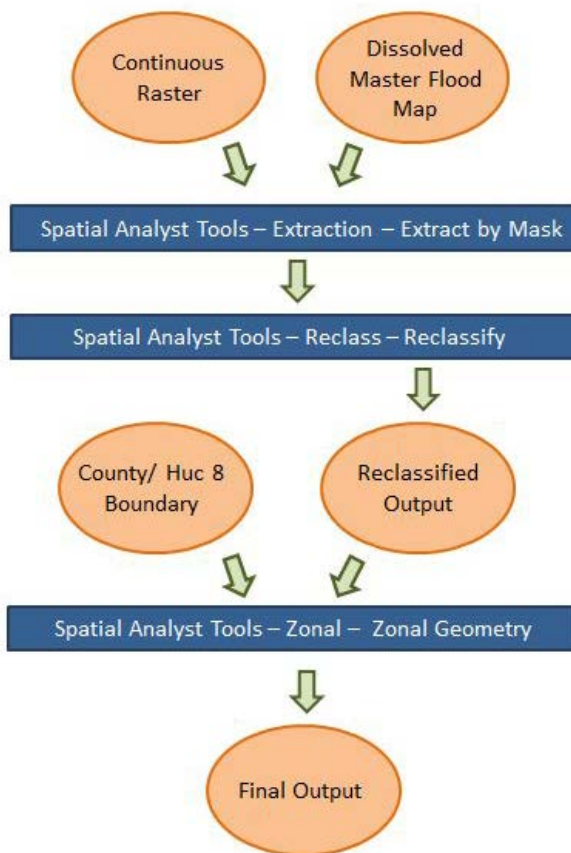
Continuous Raster

Dissolved Master Flood Map

Spatial Analyst Tools – Extraction – Extract by Mask

Spatial Analyst Tools – Reclass – Reclassify

County/ Huc 8 Boundary

Reclassified Output

Spatial Analyst Tools – Zonal – Zonal Geometry

Final Output